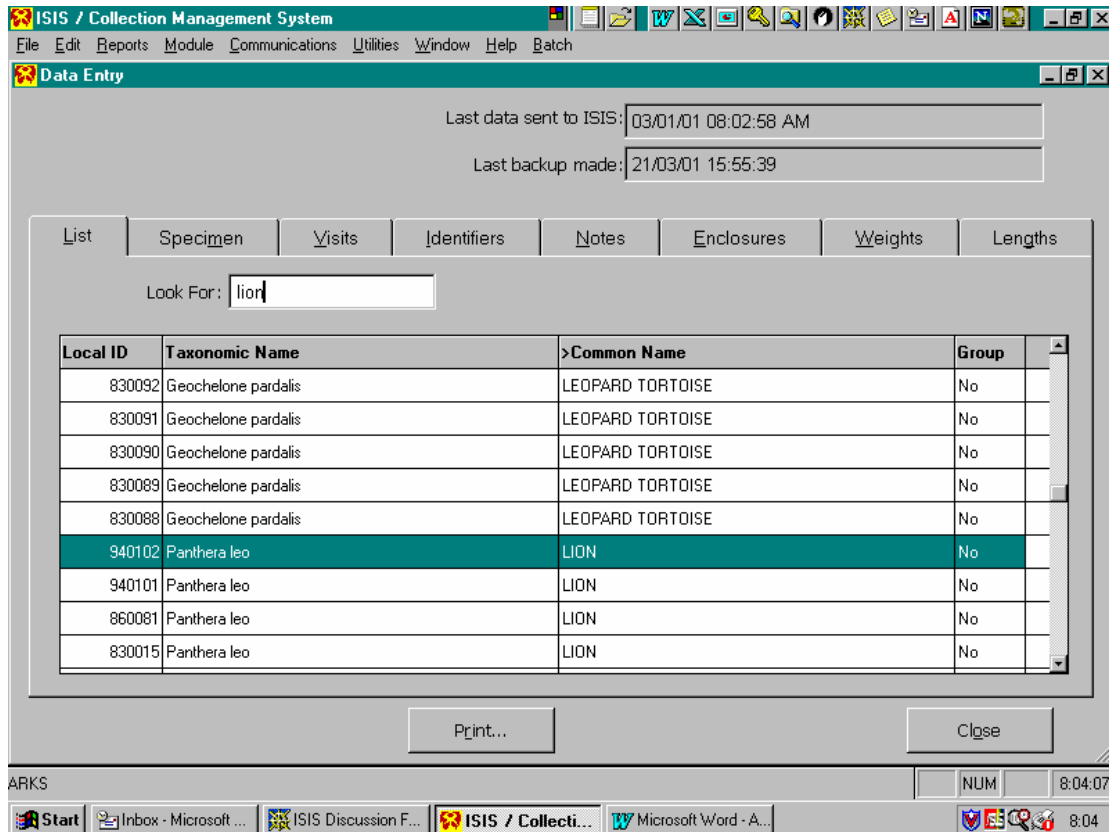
ISIS / Collection Management System

File Edit Reports Module Communications Utilities Window Help Batch

Data Entry

Last data sent to ISIS: 03/01/01 08:02:58 AM

Last backup made: 21/03/01 15:55:39

List | Specimen | Visits | Identifiers | Notes | Enclosures | Weights | Lengths

Look For: lion

| Local ID | Taxonomic Name | >Common Name | Group |
|---|---|---|---|
| 830092 | Geochelone pardalis | LEOPARD TORTOISE | No |
| 830091 | Geochelone pardalis | LEOPARD TORTOISE | No |
| 830090 | Geochelone pardalis | LEOPARD TORTOISE | No |
| 830089 | Geochelone pardalis | LEOPARD TORTOISE | No |
| 830088 | Geochelone pardalis | LEOPARD TORTOISE | No |
| 940102 | Panthera leo | LION | No |
| 940101 | Panthera leo | LION | No |
| 860081 | Panthera leo | LION | No |
| 830015 | Panthera leo | LION | No |

Print...

Close

ARKS

NUM

8:04:07

Start | Inbox - Microsoft ... | ISIS Discussion F... | ISIS / Collecti... | Microsoft Word - A...

8:04